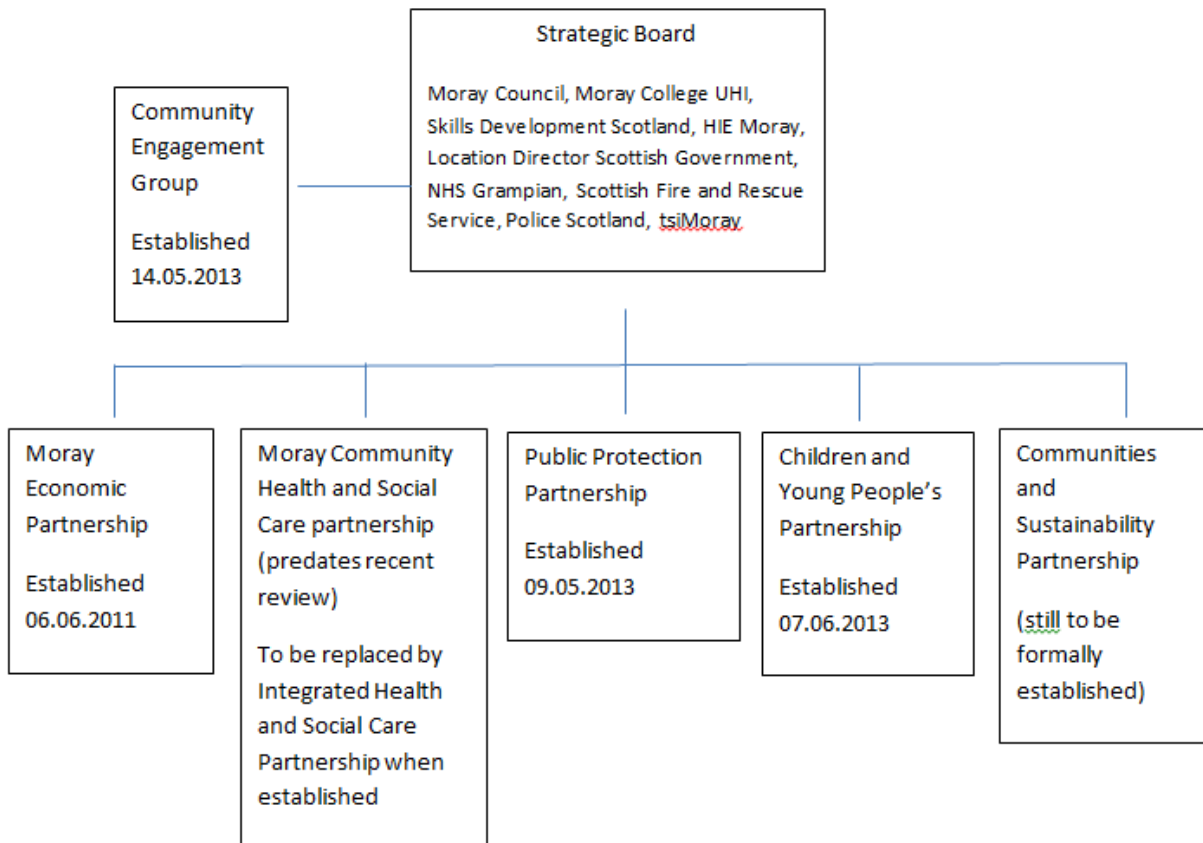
Community Engagement Group

Established 14.05.2013

Strategic Board

Moray Council, Moray College UHI, Skills Development Scotland, HIE Moray, Location Director Scottish Government, NHS Grampian, Scottish Fire and Rescue Service, Police Scotland, tsiMoray

Moray Economic Partnership

Established 06.06.2011

Moray Community Health and Social Care partnership (predates recent review)

To be replaced by Integrated Health and Social Care Partnership when established

Public Protection Partnership

Established 09.05.2013

Children and Young People's Partnership

Established 07.06.2013

Communities and Sustainability Partnership

(still to be formally established)